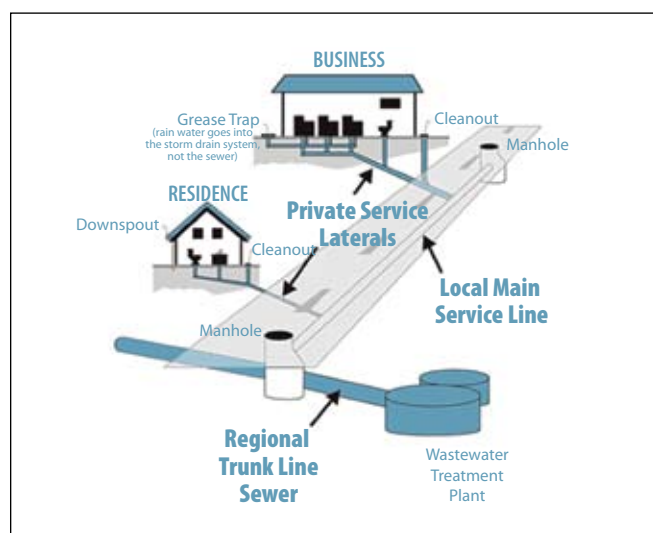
BUSINESS

Grease Trap
(rain water goes into the storm drain system, not the sewer)

Cleanout

Manhole

RESIDENCE

Downspout

Cleanout

Private Service Laterals

Local Main Service Line

Manhole

Regional Trunk Line Sewer

Wastewater Treatment Plant